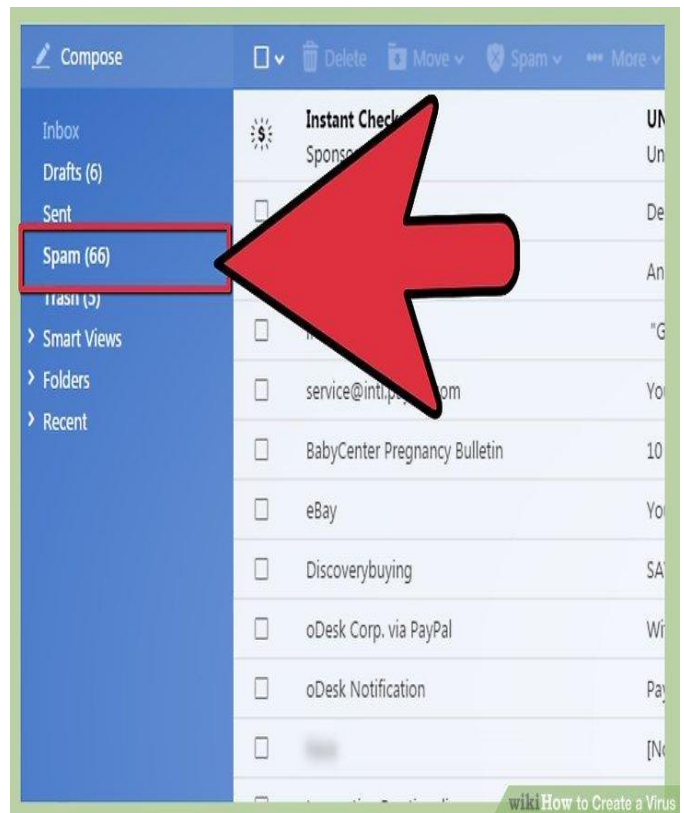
Compose

Delete Move Spam More

Inbox
Drafts (6)
Sent
Spam (66)
Trash (5)
Smart Views
Folders
Recent

Instant Check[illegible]
Sponso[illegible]
UN
Un
De
An
"G
service@intl.p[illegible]om
Yo
BabyCenter Pregnancy Bulletin
10
eBay
Yo
Discoverybuying
SA
oDesk Corp. via PayPal
Wi
oDesk Notification
Pa
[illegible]
[N

wikiHow to Create a Virus